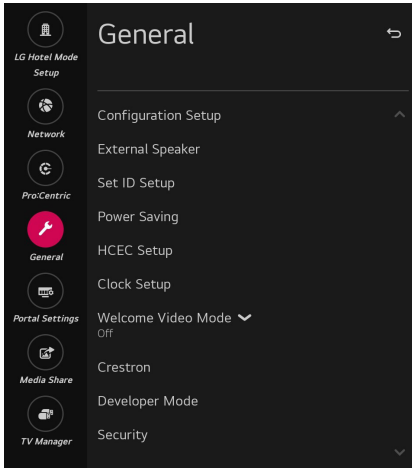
LG Hotel Mode Setup

Network

Pro:Centric

General

Portal Settings

Media Share

TV Manager

General

Configuration Setup

External Speaker

Set ID Setup

Power Saving

HCEC Setup

Clock Setup

Welcome Video Mode
Off

Crestron

Developer Mode

Security